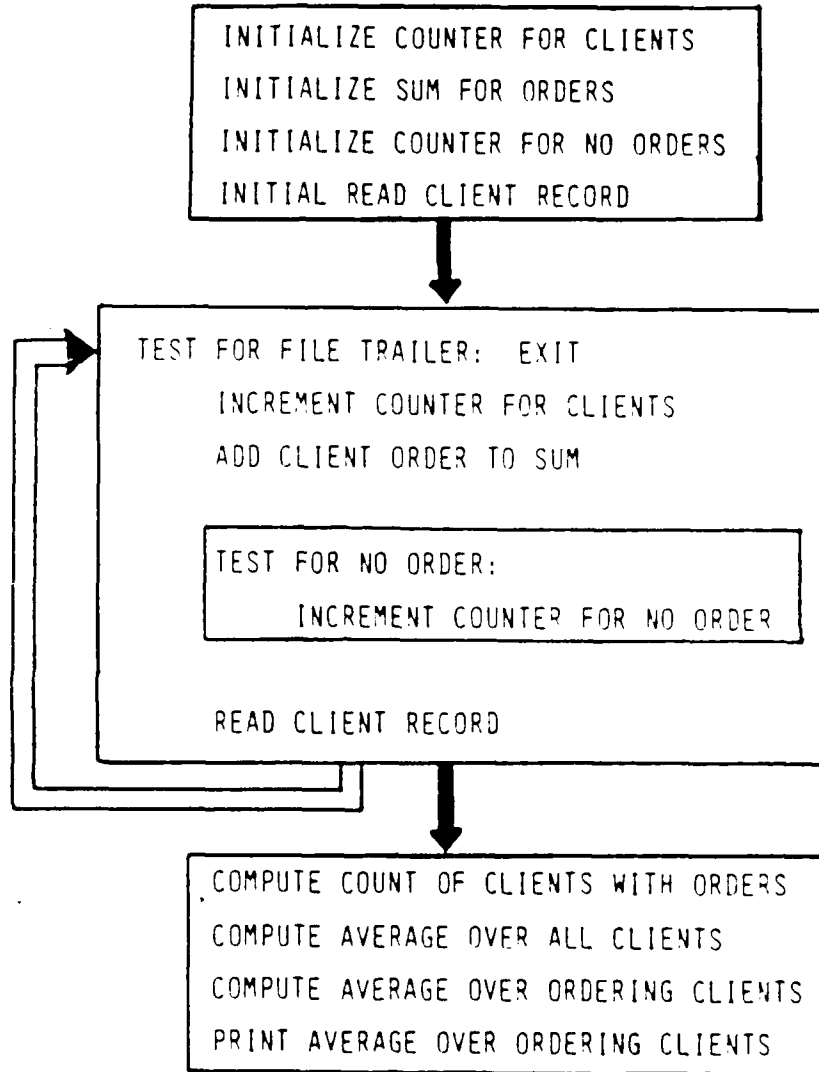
INITIALIZE COUNTER FOR CLIENTS
INITIALIZE SUM FOR ORDERS
INITIALIZE COUNTER FOR NO ORDERS
INITIAL READ CLIENT RECORD

TEST FOR FILE TRAILER: EXIT
INCREMENT COUNTER FOR CLIENTS
ADD CLIENT ORDER TO SUM

TEST FOR NO ORDER:
INCREMENT COUNTER FOR NO ORDER

READ CLIENT RECORD

COMPUTE COUNT OF CLIENTS WITH ORDERS
COMPUTE AVERAGE OVER ALL CLIENTS
COMPUTE AVERAGE OVER ORDERING CLIENTS
PRINT AVERAGE OVER ORDERING CLIENTS